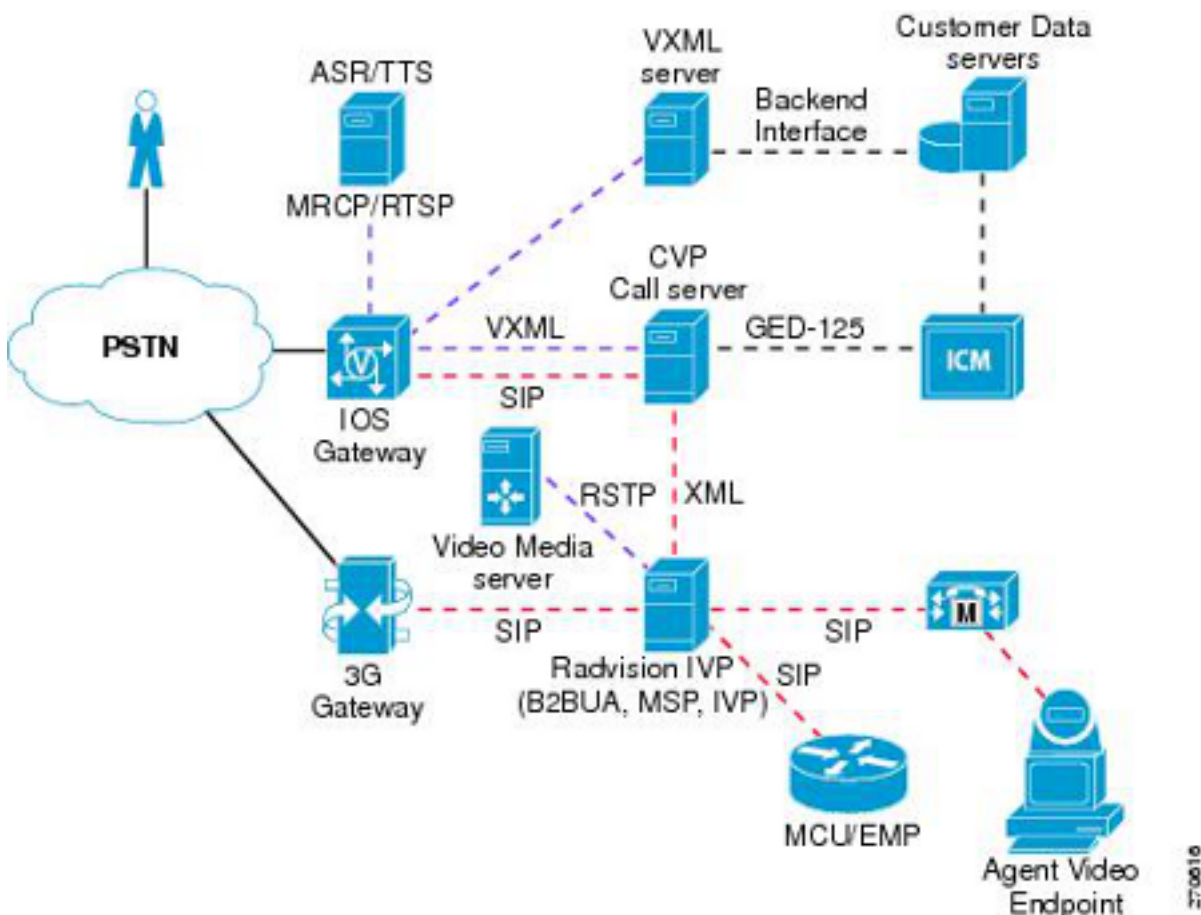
ASR/TTS

MRCP/RTSP

VXML server

Backend Interface

Customer Data servers

PSTN

CVP Call server

VXML

GED-125

ICM

SIP

IOS Gateway

RSTP

XML

Video Media server

SIP

SIP

3G Gateway

Radvision IVP (B2BUA, MSP, IVP)

SIP

M

MCU/EMP

Agent Video Endpoint

270816